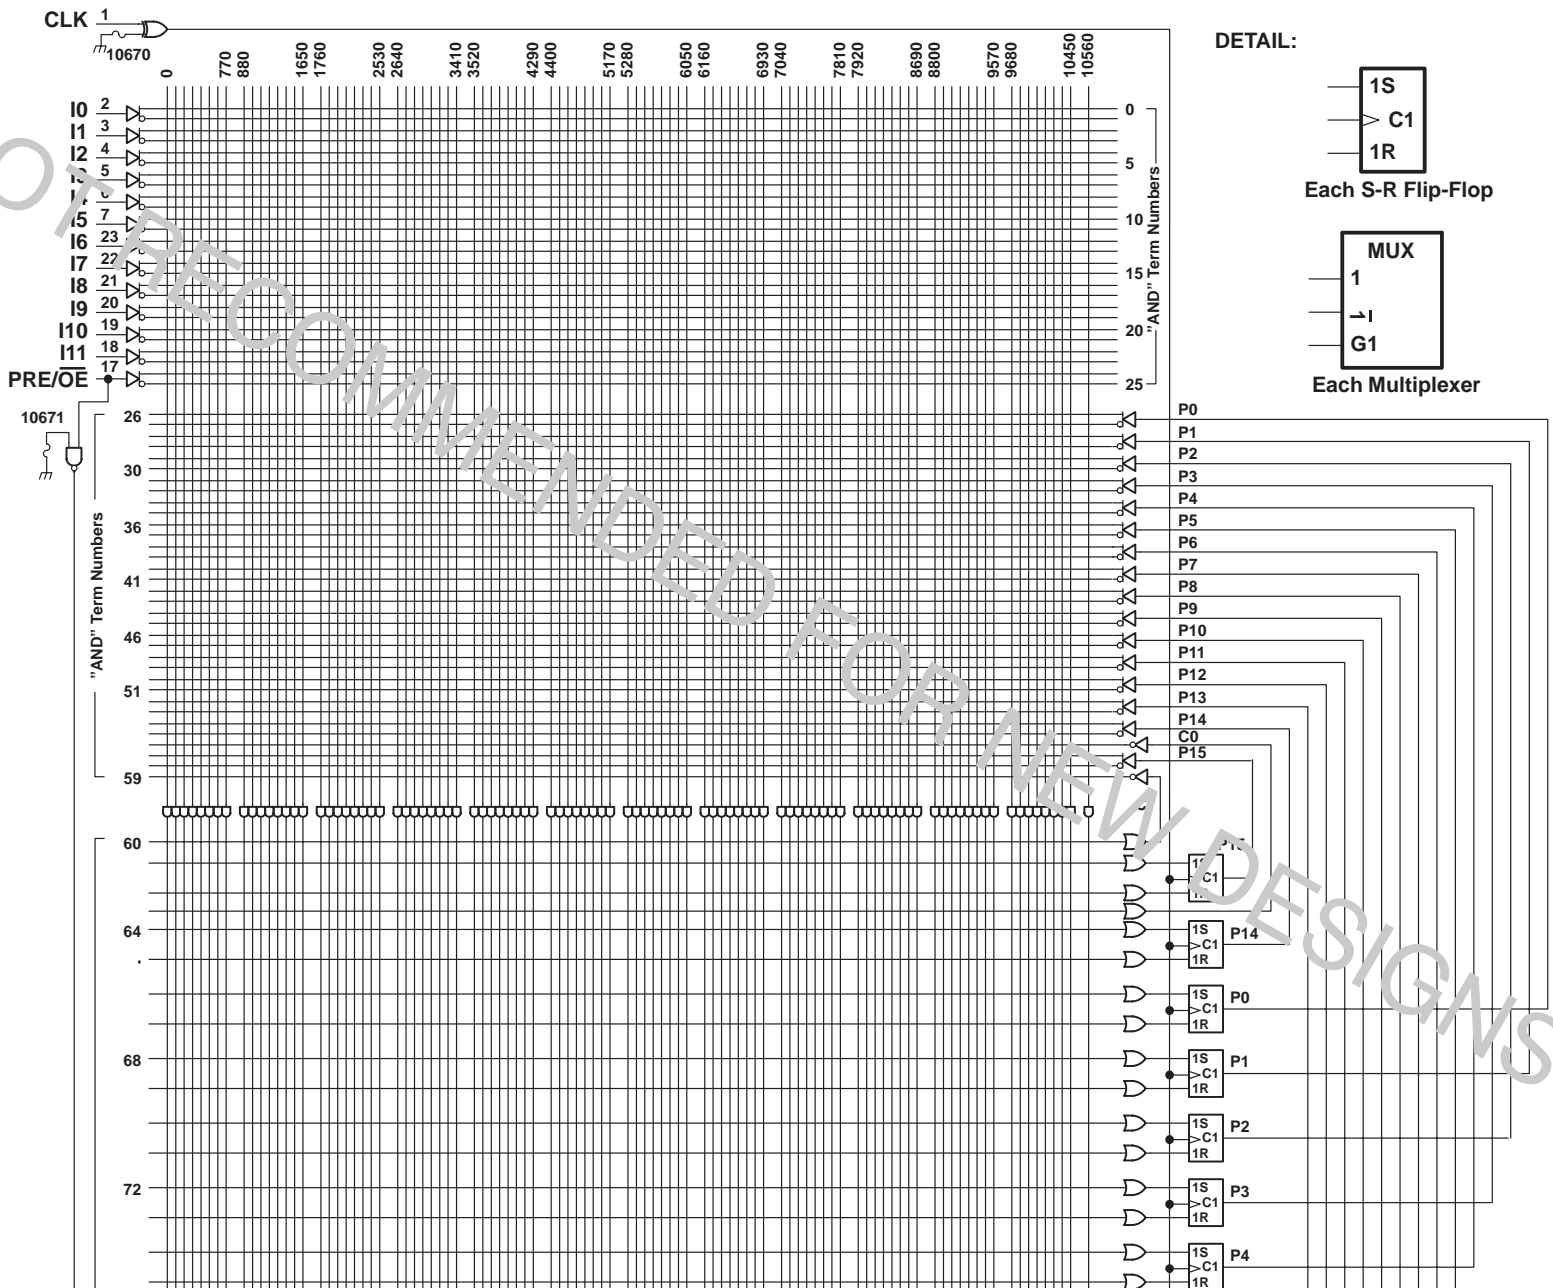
CLK 1
10670
0
770
880
1650
1760
2530
2640
3410
3520
4290
4400
5170
5280
6050
6160
6930
7040
7810
7920
8690
8800
9570
9680
10450
10560

DETAIL:
1S
C1
1R
Each S-R Flip-Flop

MUX
1
G1
Each Multiplexer

I0 2
I1 3
I2 4
I3 5
I4 6
I5 7
I6 23
I7 22
I8 21
I9 20
I10 19
I11 18
PRE/$\overline{OE}$ 17

0
5
10
15
20
25
"AND" Term Numbers

10671
26
30
36
41
46
51
59
"AND" Term Numbers

P0
P1
P2
P3
P4
P5
P6
P7
P8
P9
P10
P11
P12
P13
P14
C0
P15

60
64
68
72

1S
C1
1R
P15
1S
C1
1R
P14
1S
C1
1R
P0
1S
C1
1R
P1
1S
C1
1R
P2
1S
C1
1R
P3
1S
C1
1R
P4

NOT RECOMMENDED FOR NEW DESIGNS